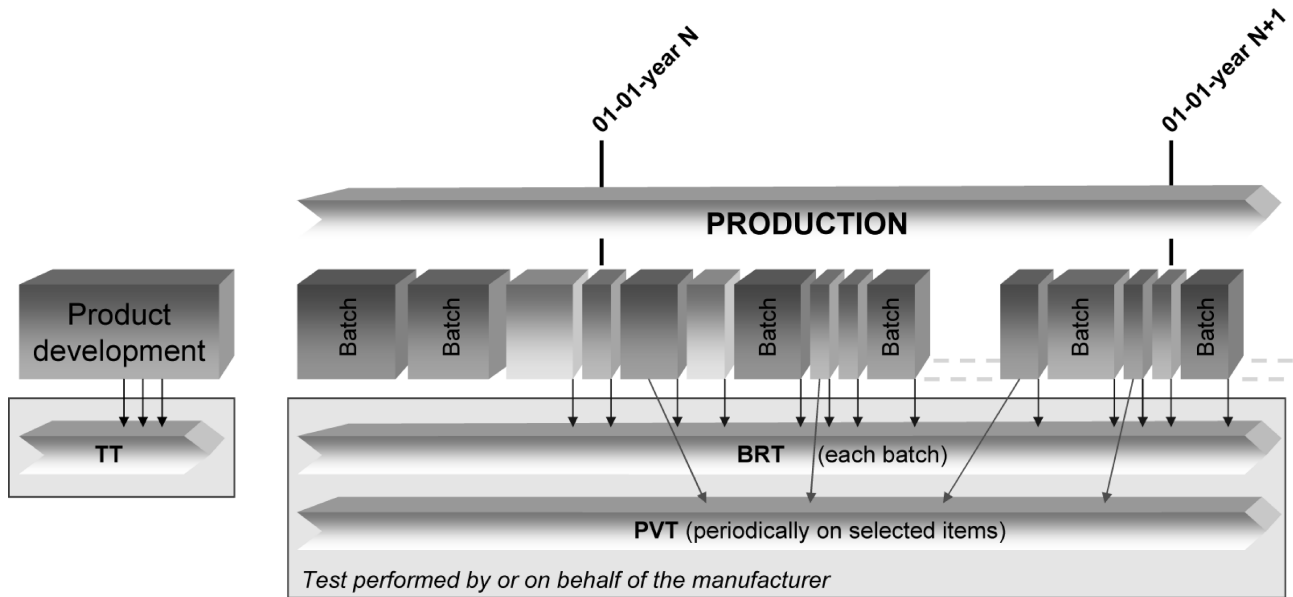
01-01-year N

01-01-year N+1

PRODUCTION

Product development

Batch

Batch

Batch

Batch

Batch

Batch

TT

BRT (each batch)

PVT (periodically on selected items)

Test performed by or on behalf of the manufacturer